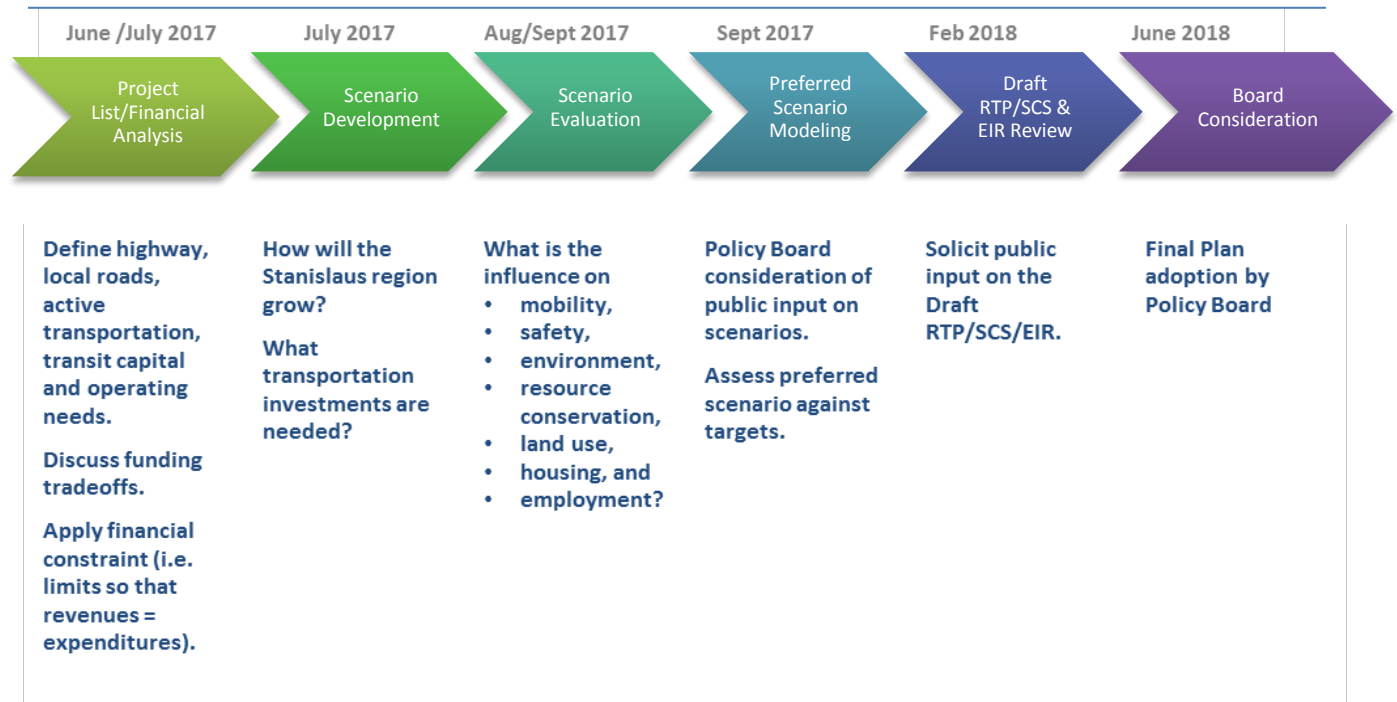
June /July 2017

Project List/Financial Analysis

Define highway, local roads, active transportation, transit capital and operating needs.

Discuss funding tradeoffs.

Apply financial constraint (i.e. limits so that revenues = expenditures).

July 2017

Scenario Development

How will the Stanislaus region grow?

What transportation investments are needed?

Aug/Sept 2017

Scenario Evaluation

What is the influence on
• mobility,
• safety,
• environment,
• resource conservation,
• land use,
• housing, and
• employment?

Sept 2017

Preferred Scenario Modeling

Policy Board consideration of public input on scenarios.

Assess preferred scenario against targets.

Feb 2018

Draft RTP/SCS & EIR Review

Solicit public input on the Draft RTP/SCS/EIR.

June 2018

Board Consideration

Final Plan adoption by Policy Board